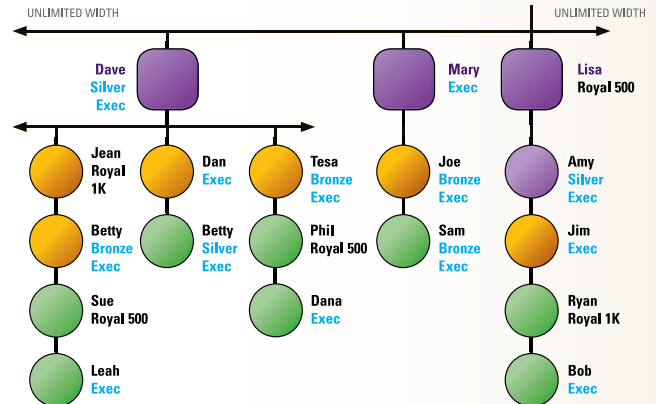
UNLIMITED WIDTH

UNLIMITED WIDTH

Dave
Silver
Exec

Mary
Exec

Lisa
Royal 500

Jean
Royal
1K

Dan
Exec

Tesa
Bronze
Exec

Joe
Bronze
Exec

Amy
Silver
Exec

Betty
Bronze
Exec

Betty
Silver
Exec

Phil
Royal 500

Sam
Bronze
Exec

Jim
Exec

Sue
Royal 500

Dana
Exec

Ryan
Royal 1K

Leah
Exec

Bob
Exec